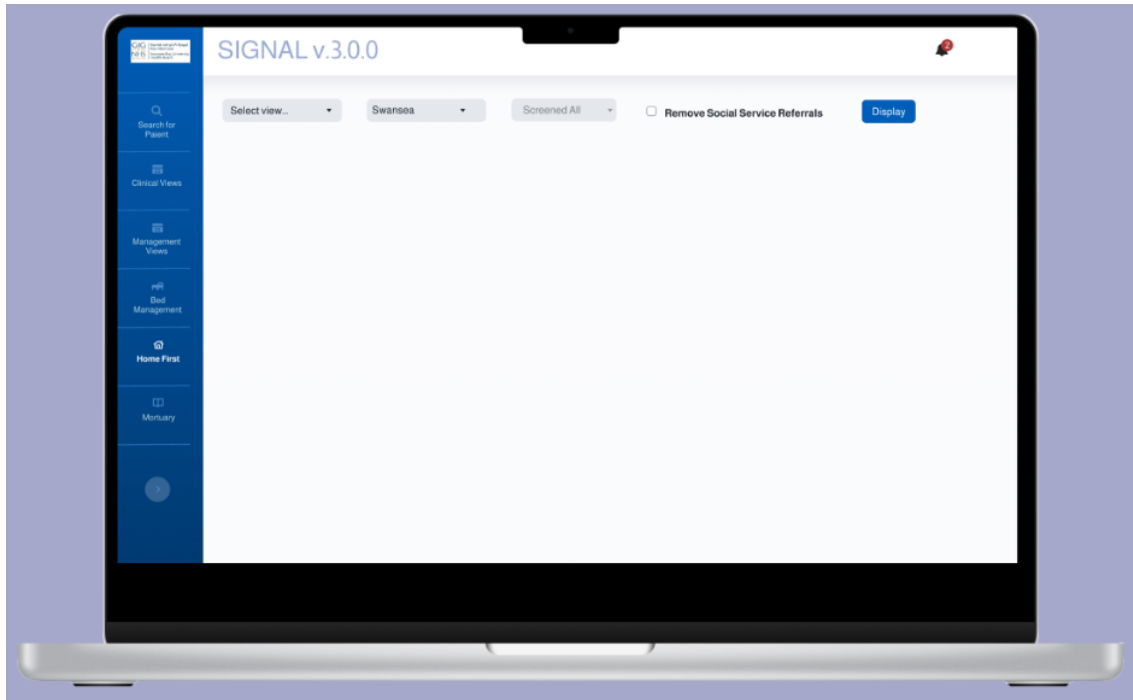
GIG NHS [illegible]

SIGNAL v.3.0.0

2

Search for Patient

Clinical Views

Management Views

Bed Management

Home First

Mortuary

Select view...

Swansea

Screened All

Remove Social Service Referrals

Display